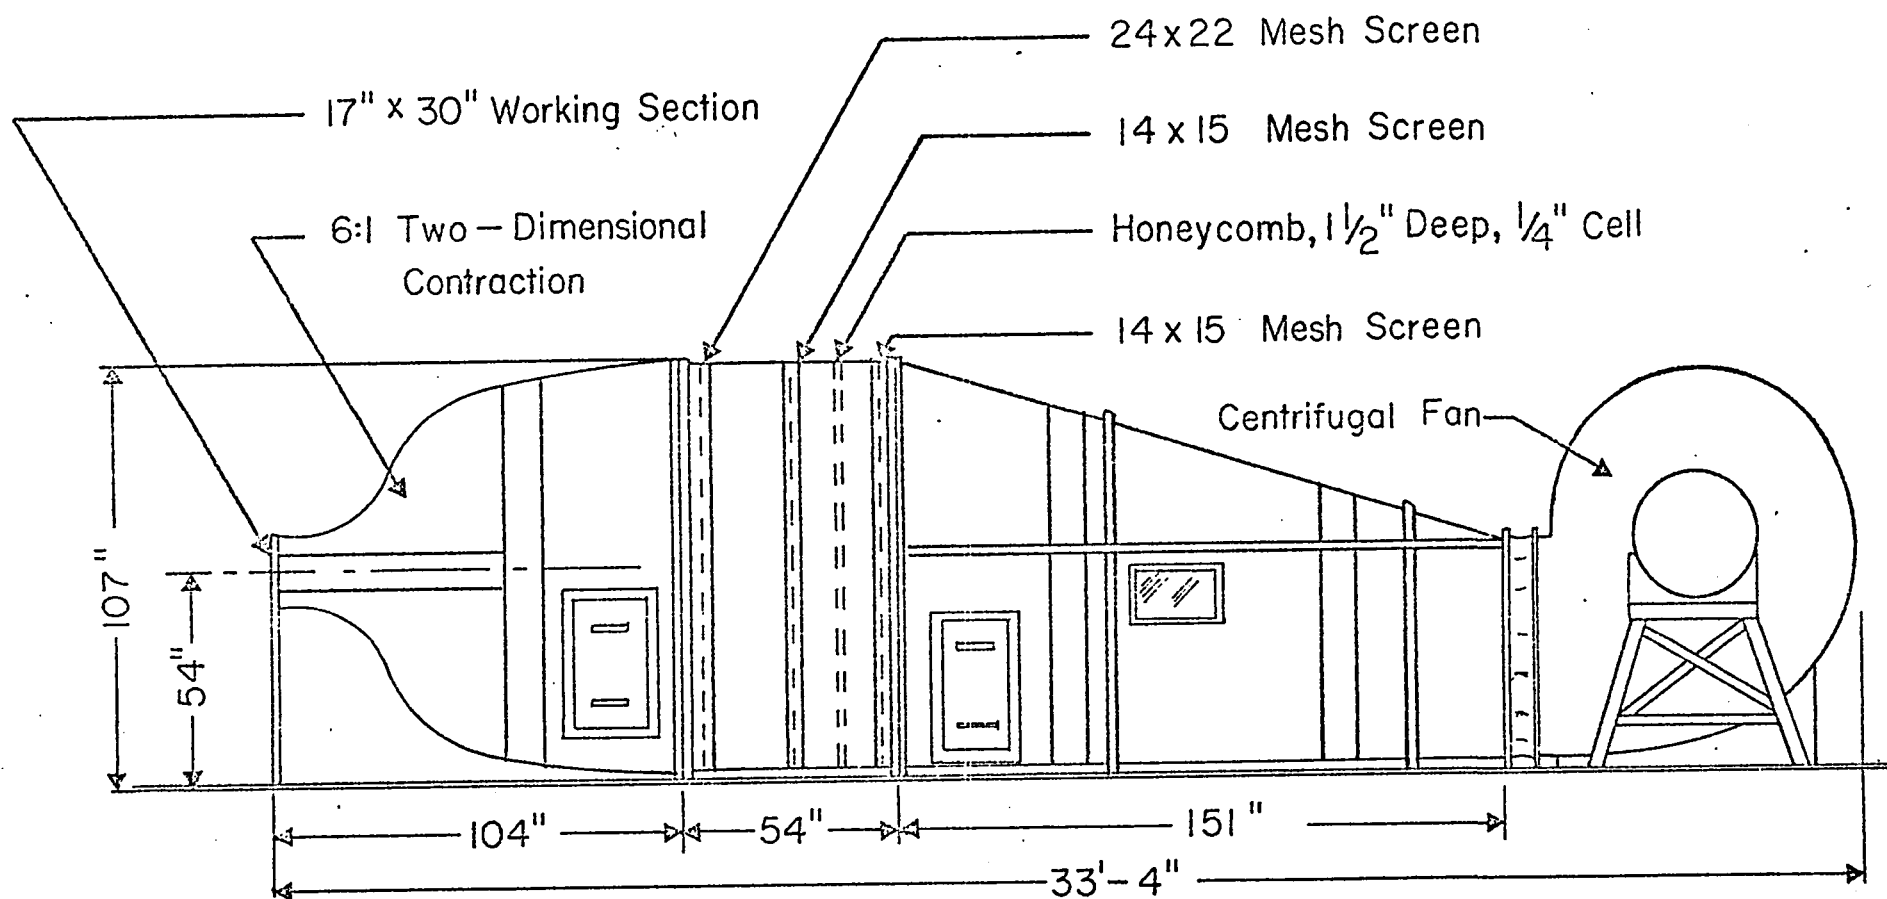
24x22 Mesh Screen

17" x 30" Working Section

14 x 15 Mesh Screen

6:1 Two – Dimensional Contraction

Honeycomb, $1\frac{1}{2}$" Deep, $\frac{1}{4}$" Cell

14 x 15 Mesh Screen

Centrifugal Fan

107"

54"

104"

54"

151"

33'-4"